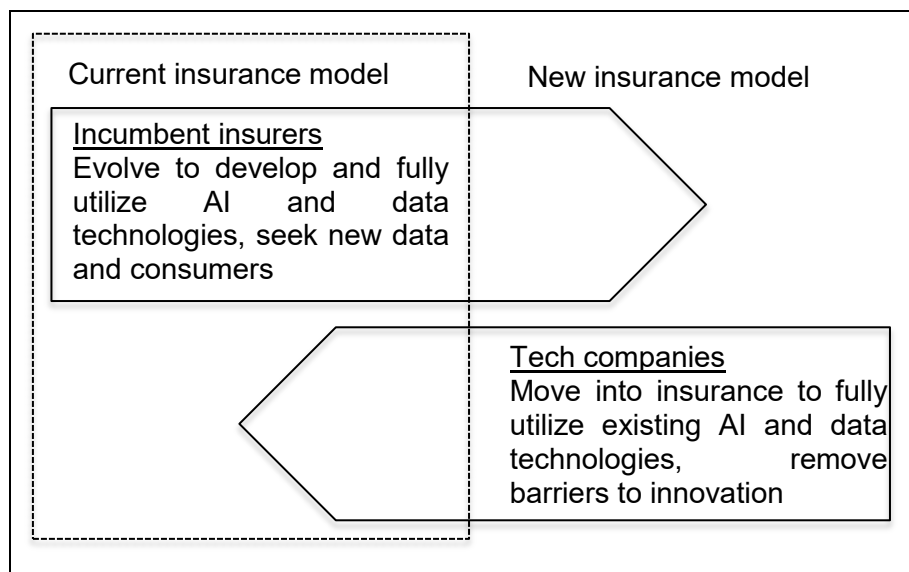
Current insurance model

New insurance model

Incumbent insurers
Evolve to develop and fully utilize AI and data technologies, seek new data and consumers

Tech companies
Move into insurance to fully utilize existing AI and data technologies, remove barriers to innovation